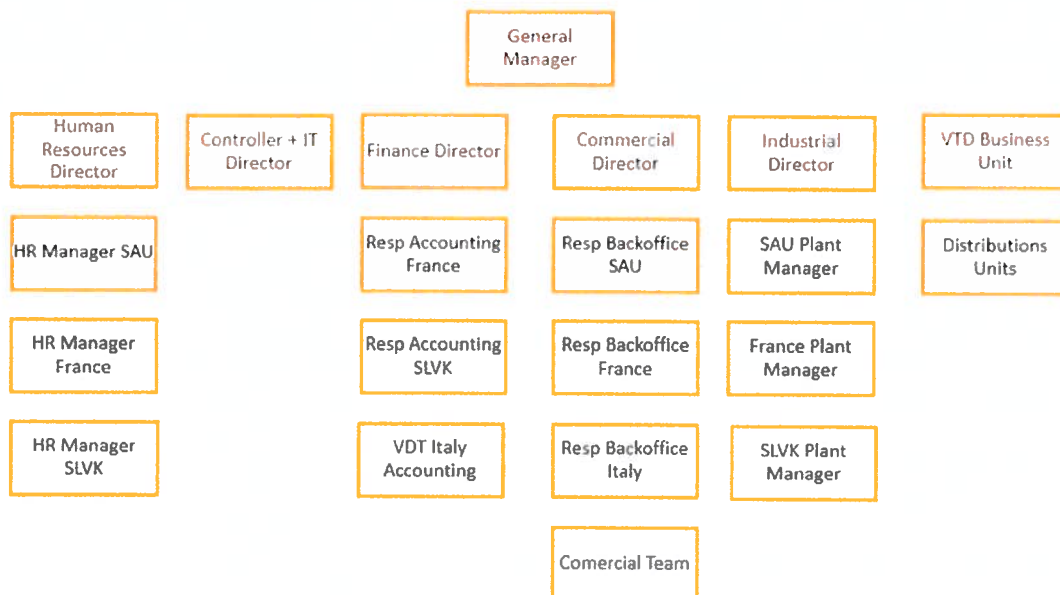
General Manager

Human Resources Director

HR Manager SAU

HR Manager France

HR Manager SLVK

Controller + IT Director

Finance Director

Resp Accounting France

Resp Accounting SLVK

VDT Italy Accounting

Commercial Director

Resp Backoffice SAU

Resp Backoffice France

Resp Backoffice Italy

Comercial Team

Industrial Director

SAU Plant Manager

France Plant Manager

SLVK Plant Manager

VTD Business Unit

Distributions Units